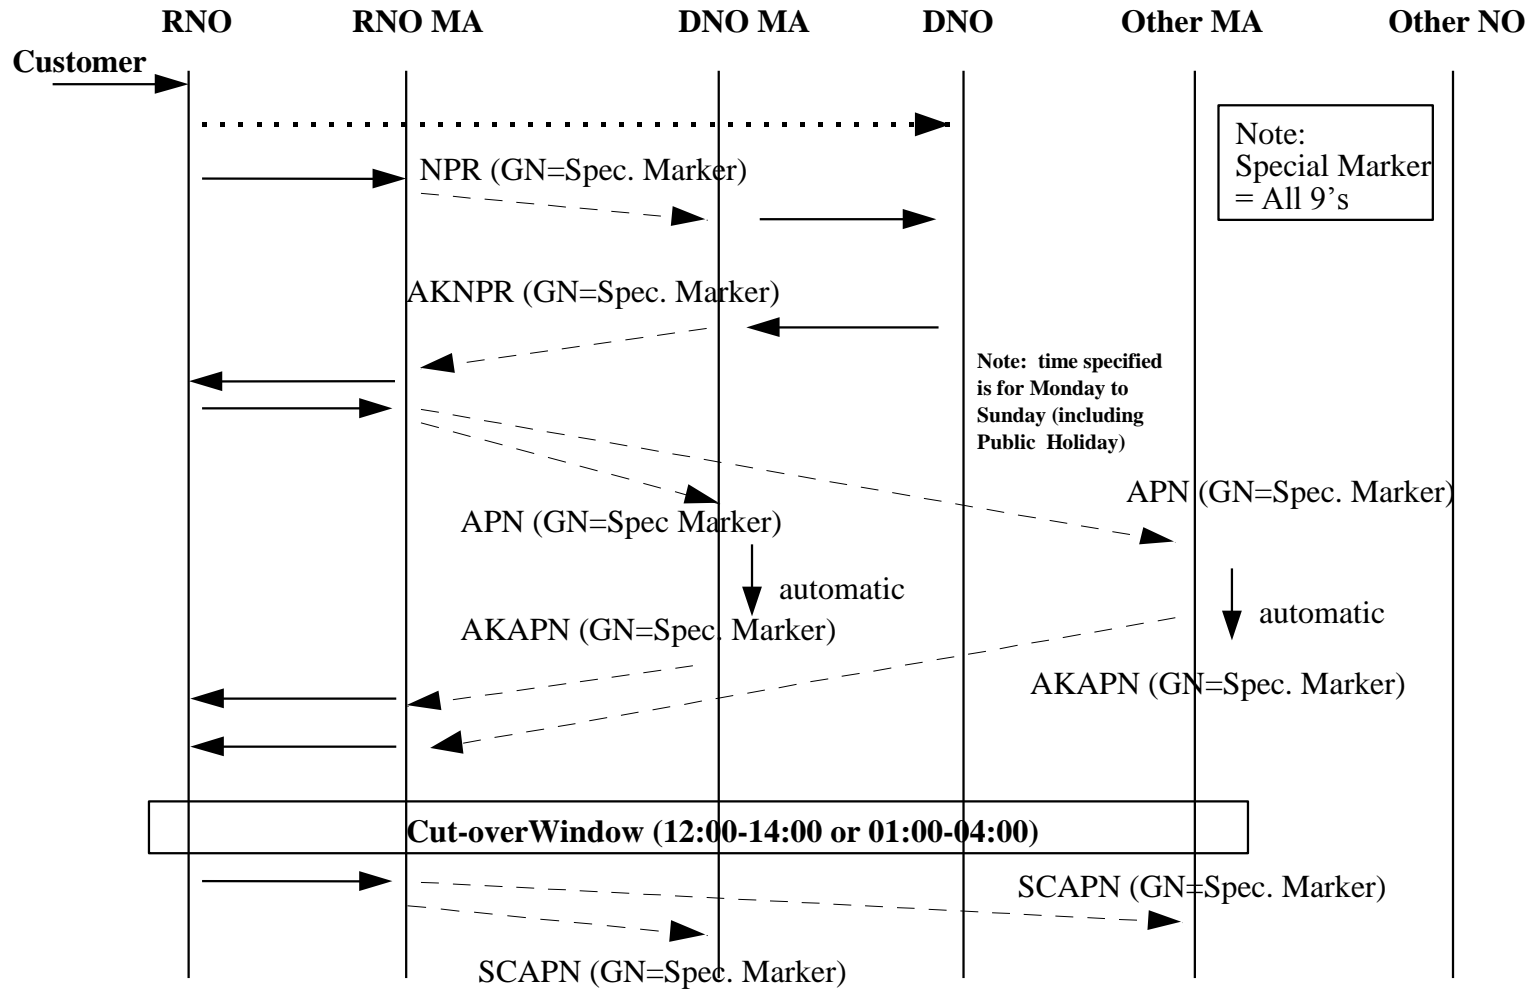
RNO RNO MA DNO MA DNO Other MA Other NO

Customer

Note:
Special Marker
= All 9's

NPR (GN=Spec. Marker)

AKNPR (GN=Spec. Marker)

Note: time specified is for Monday to Sunday (including Public Holiday)

APN (GN=Spec. Marker)

APN (GN=Spec Marker)

automatic

automatic

AKAPN (GN=Spec. Marker)

AKAPN (GN=Spec. Marker)

Cut-overWindow (12:00-14:00 or 01:00-04:00)

SCAPN (GN=Spec. Marker)

SCAPN (GN=Spec. Marker)